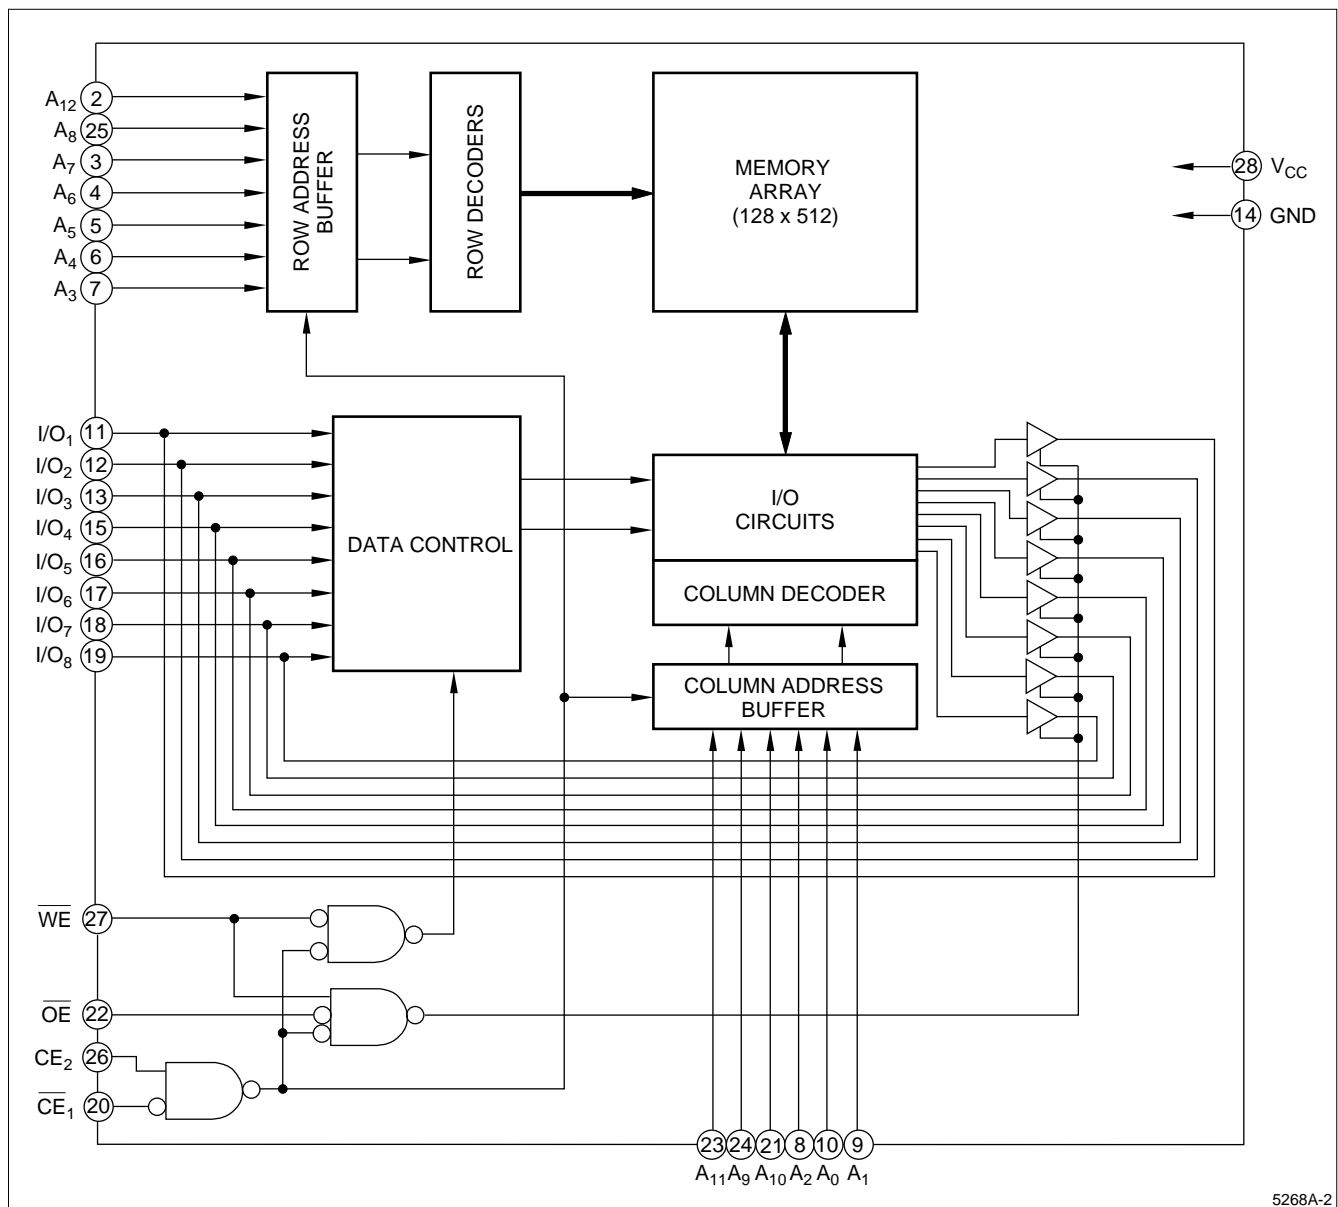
$A_{12}$ 2
$A_8$ 25
$A_7$ 3
$A_6$ 4
$A_5$ 5
$A_4$ 6
$A_3$ 7

ROW ADDRESS BUFFER

ROW DECODERS

MEMORY ARRAY (128 x 512)

28 $V_{CC}$
14 GND

$I/O_1$ 11
$I/O_2$ 12
$I/O_3$ 13
$I/O_4$ 15
$I/O_5$ 16
$I/O_6$ 17
$I/O_7$ 18
$I/O_8$ 19

DATA CONTROL

I/O CIRCUITS

COLUMN DECODER

COLUMN ADDRESS BUFFER

$\overline{WE}$ 27
$\overline{OE}$ 22
$CE_2$ 26
$\overline{CE}_1$ 20

23 24 21 8 10 9
$A_{11}$ $A_9$ $A_{10}$ $A_2$ $A_0$ $A_1$

5268A-2